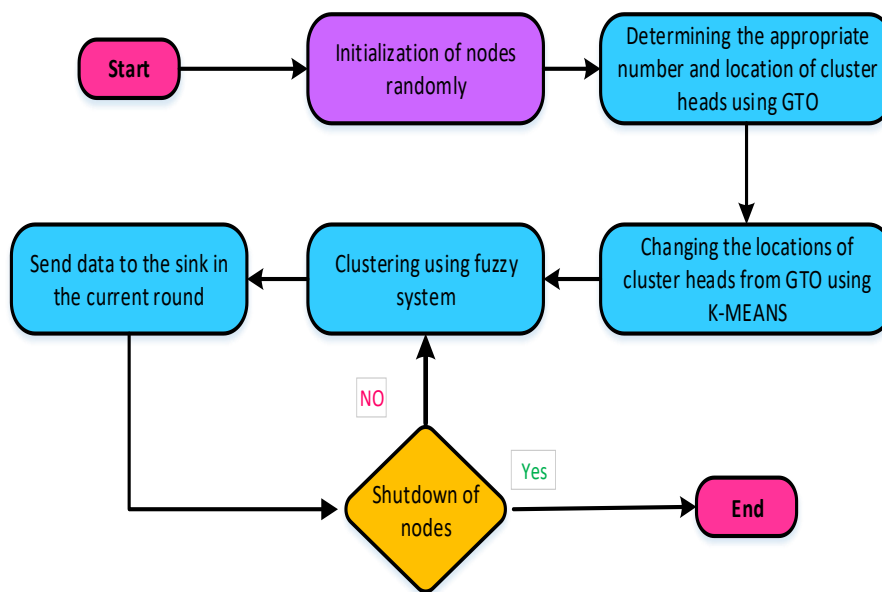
Start

Initialization of nodes randomly

Determining the appropriate number and location of cluster heads using GTO

Changing the locations of cluster heads from GTO using K-MEANS

Clustering using fuzzy system

Send data to the sink in the current round

NO

Shutdown of nodes

Yes

End